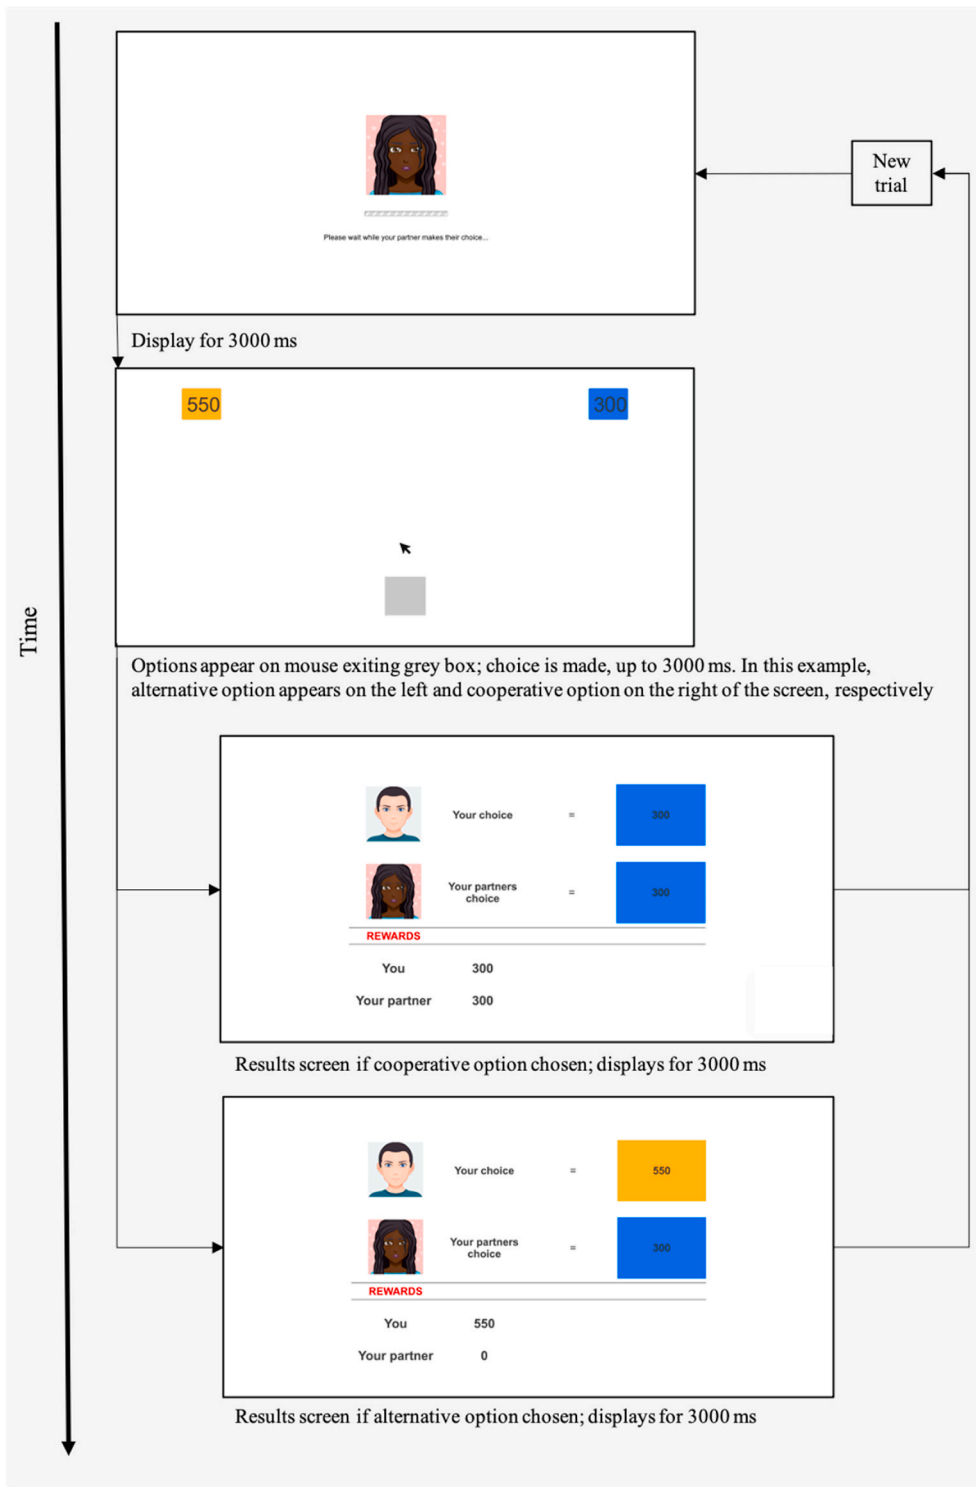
Time

Please wait while your partner makes their choice...

New trial

Display for 3000 ms

550

300

Options appear on mouse exiting grey box; choice is made, up to 3000 ms. In this example, alternative option appears on the left and cooperative option on the right of the screen, respectively

Your choice = 300

Your partners choice = 300

REWARDS

You 300

Your partner 300

Results screen if cooperative option chosen; displays for 3000 ms

Your choice = 550

Your partners choice = 300

REWARDS

You 550

Your partner 0

Results screen if alternative option chosen; displays for 3000 ms